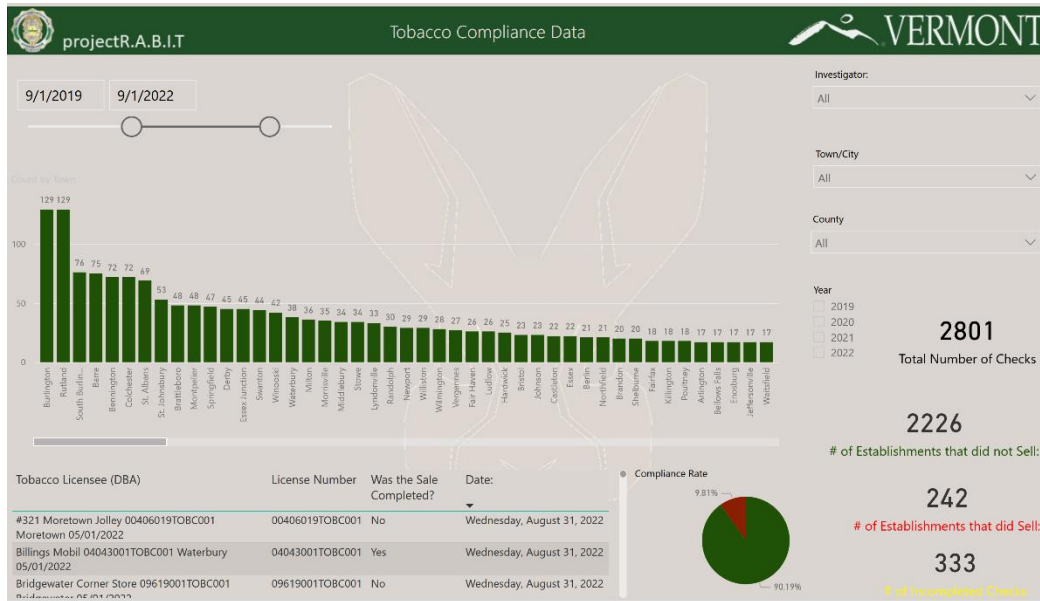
projectR.A.B.I.T

Tobacco Compliance Data

VERMONT

9/1/2019

9/1/2022

Investigator:

All

Town/City

All

County

All

Year

2019

2020

2021

2022

Count by Town

129 129 76 75 72 72 69 53 48 48 47 45 45 44 42 38 36 35 34 34 33 30 29 29 28 27 26 26 25 23 23 22 22 21 21 20 20 18 18 18 17 17 17 17 17

100

50

0

Burlington, Rutland, South Burlin..., Barre, Bennington, Colchester, St. Albans, St. Johnsbury, Brattleboro, Montpelier, Springfield, Derby, Essex Junction, Swanton, Winooski, Waterbury, Milton, Morrisville, Middlebury, Stowe, Lyndonville, Randolph, Newport, Williston, Wilmington, Vergennes, Fair Haven, Ludlow, Hardwick, Bristol, Johnson, Castleton, Essex, Berlin, Northfield, Brandon, Shelburne, Fairfax, Killington, Poultney, Arlington, Bellows Falls, Enosburg, Jeffersonville, Waitsfield

2801

Total Number of Checks

2226

# of Establishments that did not Sell:

242

# of Establishments that did Sell:

333

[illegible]

| Tobacco Licensee (DBA) | License Number | Was the Sale Completed? | Date: |
|---|---|---|---|
| #321 Moretown Jolley 00406019TOBC001 Moretown 05/01/2022 | 00406019TOBC001 | No | Wednesday, August 31, 2022 |
| Billings Mobil 04043001TOBC001 Waterbury 05/01/2022 | 04043001TOBC001 | Yes | Wednesday, August 31, 2022 |
| Bridgewater Corner Store 09619001TOBC001 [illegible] | 09619001TOBC001 | No | Wednesday, August 31, 2022 |

Compliance Rate

9.81%

90.19%